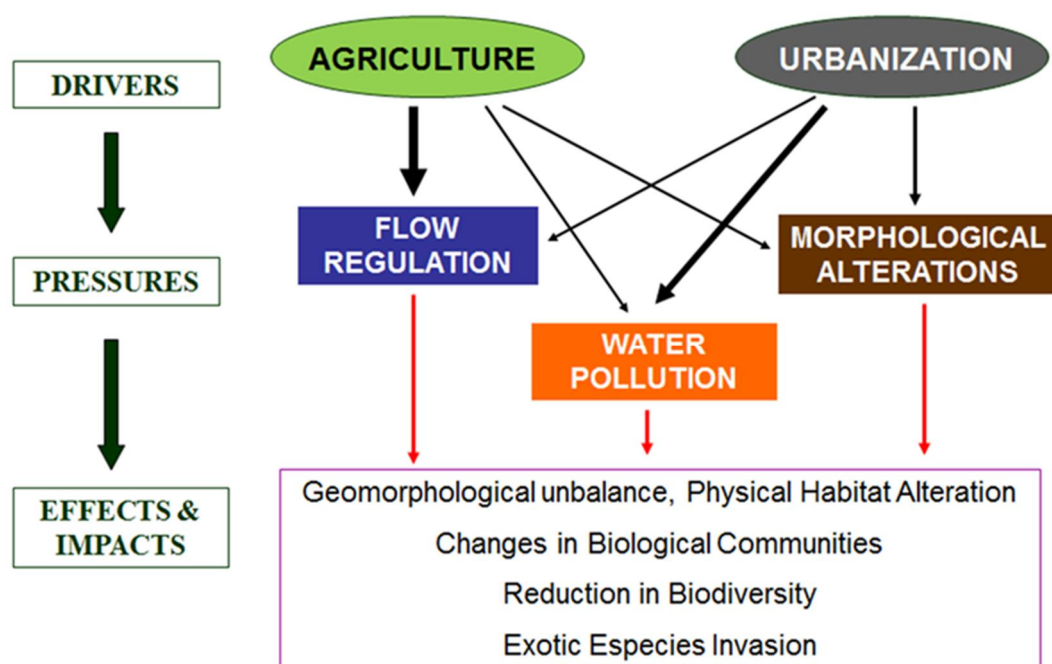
DRIVERS

PRESSURES

EFFECTS & IMPACTS

AGRICULTURE

URBANIZATION

FLOW REGULATION

MORPHOLOGICAL ALTERATIONS

WATER POLLUTION

Geomorphological unbalance, Physical Habitat Alteration

Changes in Biological Communities

Reduction in Biodiversity

Exotic Especies Invasion